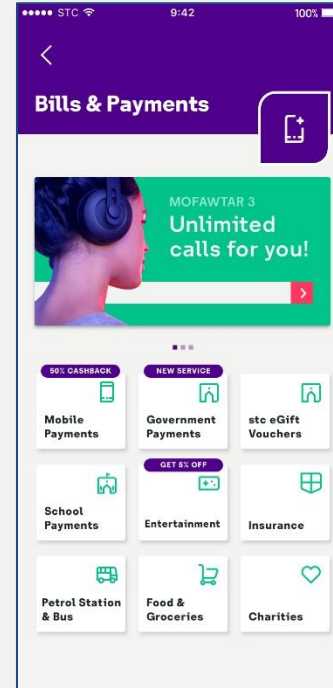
●●●●● STC 9:42 100%

<

Bills & Payments

MOFAWTAR 3
Unlimited calls for you!

50% CASHBACK
Mobile Payments

NEW SERVICE
Government Payments

stc eGift Vouchers

School Payments

GET 5% OFF
Entertainment

Insurance

Petrol Station & Bus

Food & Groceries

Charities